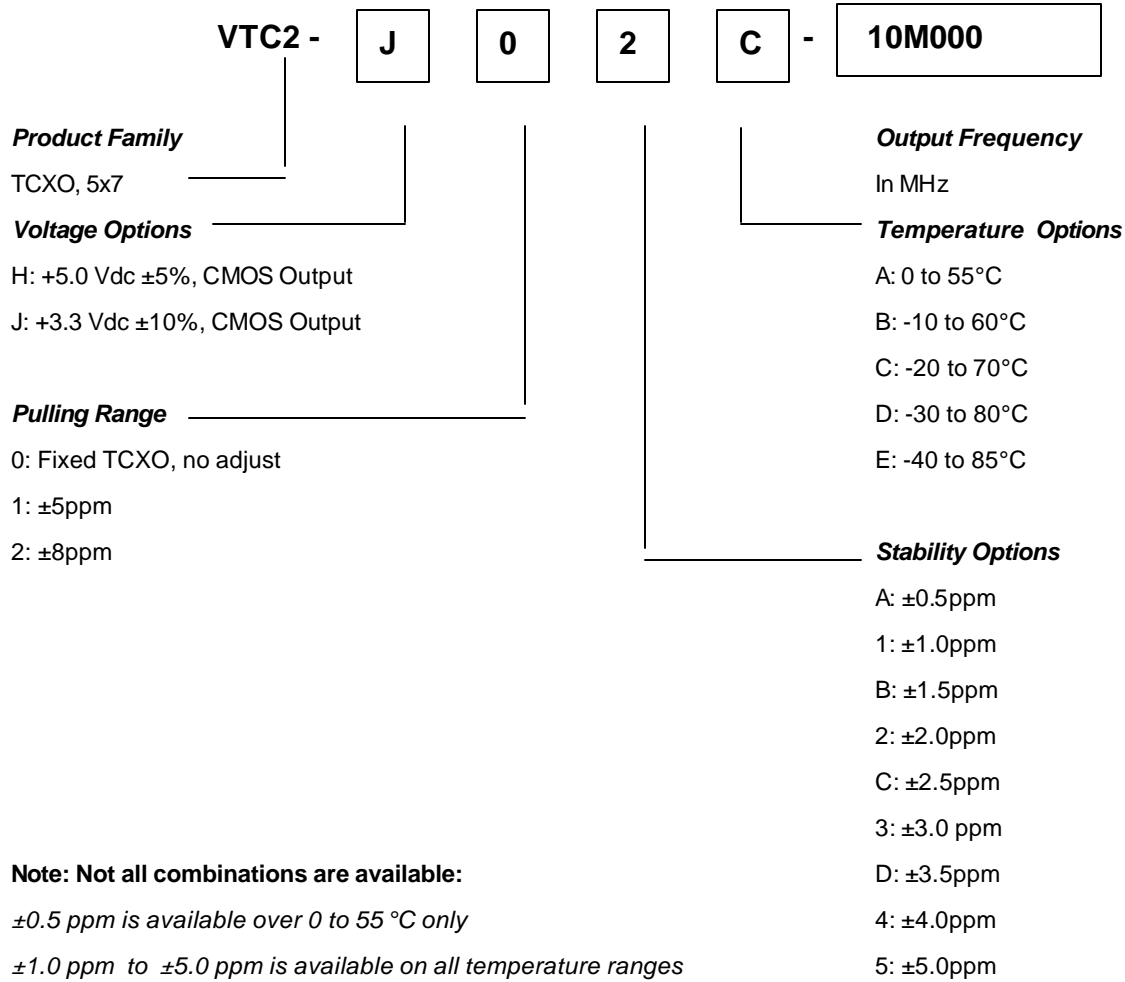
VTC2 - J 0 2 C - 10M000

Product Family
TCXO, 5x7

Voltage Options
H: +5.0 Vdc ±5%, CMOS Output
J: +3.3 Vdc ±10%, CMOS Output

Pulling Range
0: Fixed TCXO, no adjust
1: ±5ppm
2: ±8ppm

Output Frequency
In MHz

Temperature Options
A: 0 to 55°C
B: -10 to 60°C
C: -20 to 70°C
D: -30 to 80°C
E: -40 to 85°C

Stability Options
A: ±0.5ppm
1: ±1.0ppm
B: ±1.5ppm
2: ±2.0ppm
C: ±2.5ppm
3: ±3.0 ppm
D: ±3.5ppm
4: ±4.0ppm
5: ±5.0ppm

Note: Not all combinations are available:
±0.5 ppm is available over 0 to 55 °C only
±1.0 ppm to ±5.0 ppm is available on all temperature ranges